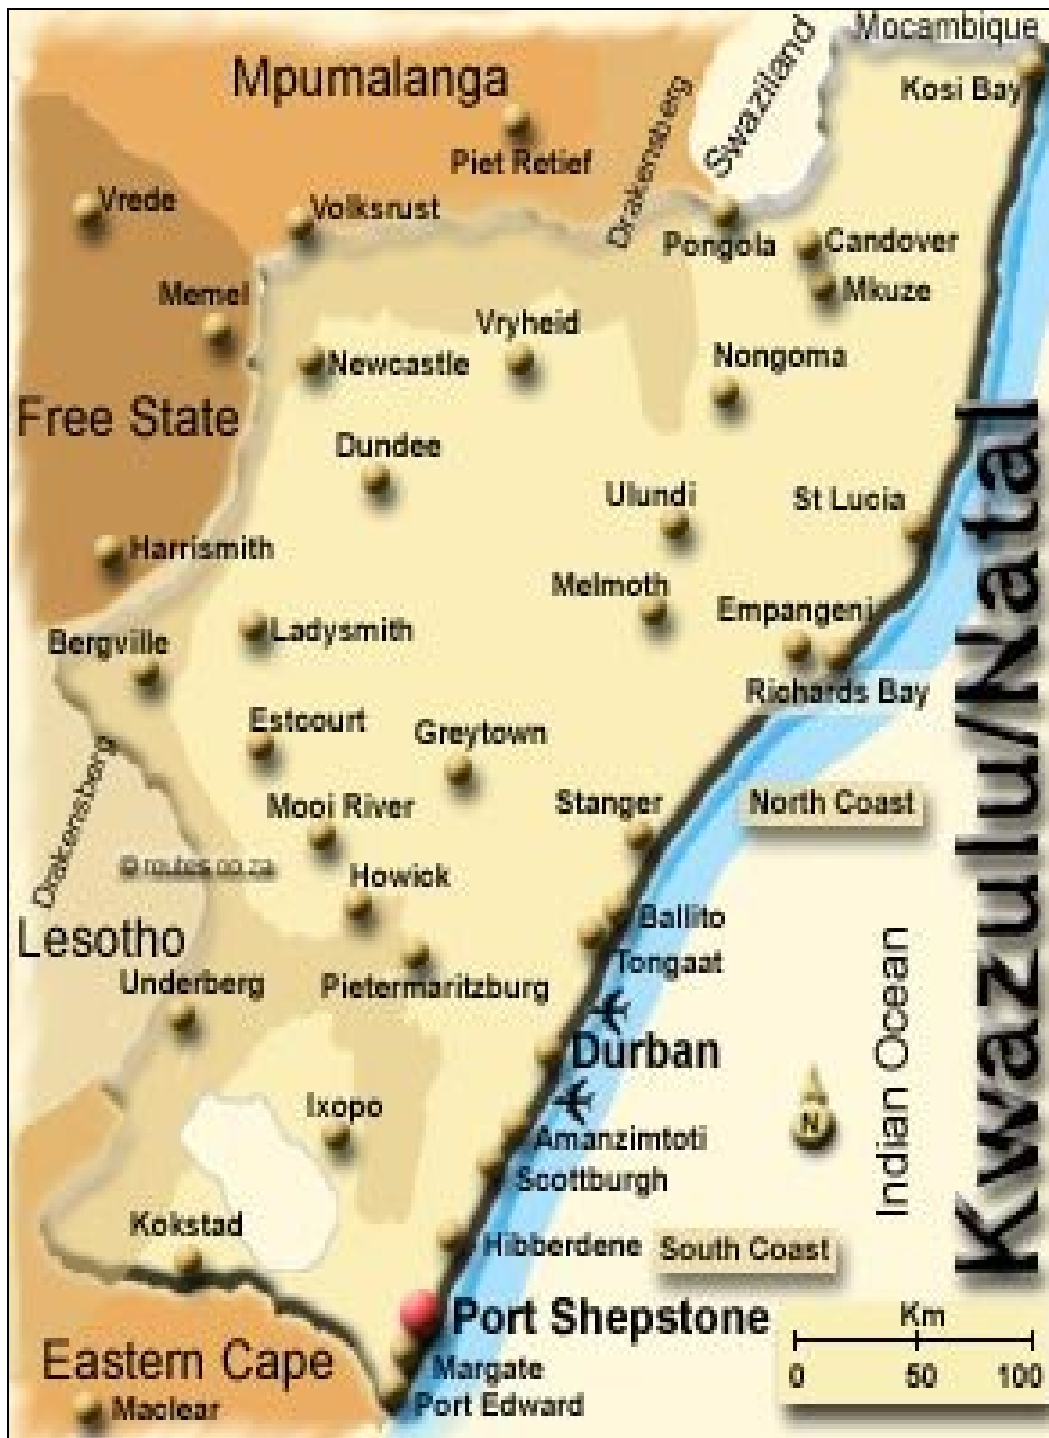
Mpumalanga
Mocambique
Swaziland
Kosi Bay
Drakensberg
Piet Retief
Vrede
Volksrust
Pongola
Candover
Mkuze
Memel
Vryheid
Newcastle
Nongoma
Free State
Dundee
Ulundi
St Lucia
Harrismith
Melmoth
Empangeni
Ladysmith
Bergville
Richards Bay
Estcourt
Greytown
Drakensberg
Mooi River
Stanger
North Coast
© routes.co.za
Howick
Lesotho
Ballito
Tongaat
Underberg
Pietermaritzburg
Durban
Ixopo
Amanzimtoti
Scottburgh
N
Indian Ocean
KwaZulu/Natal
Kokstad
Hibberdene
South Coast
Port Shepstone
Km
0
50
100
Eastern Cape
Margate
Port Edward
Maclear